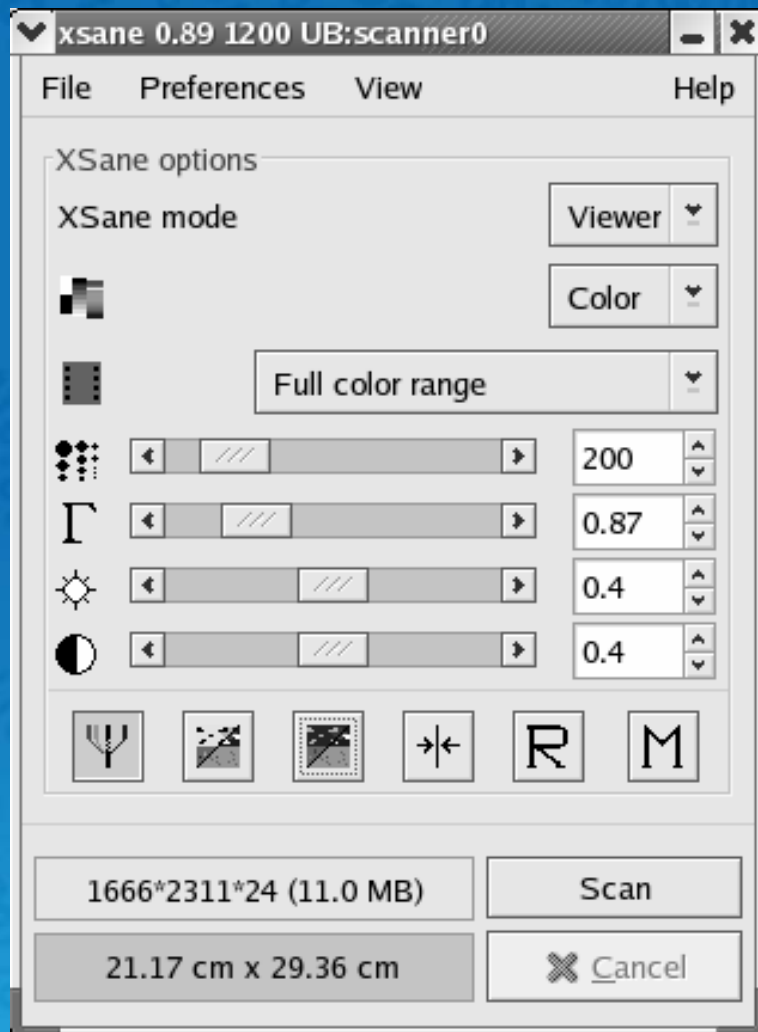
xsane 0.89 1200 UB:scanner0

File Preferences View Help

XSane options

XSane mode Viewer

Color

Full color range

200

$\Gamma$ 0.87

0.4

0.4

R M

1666*2311*24 (11.0 MB) Scan

21.17 cm x 29.36 cm Cancel